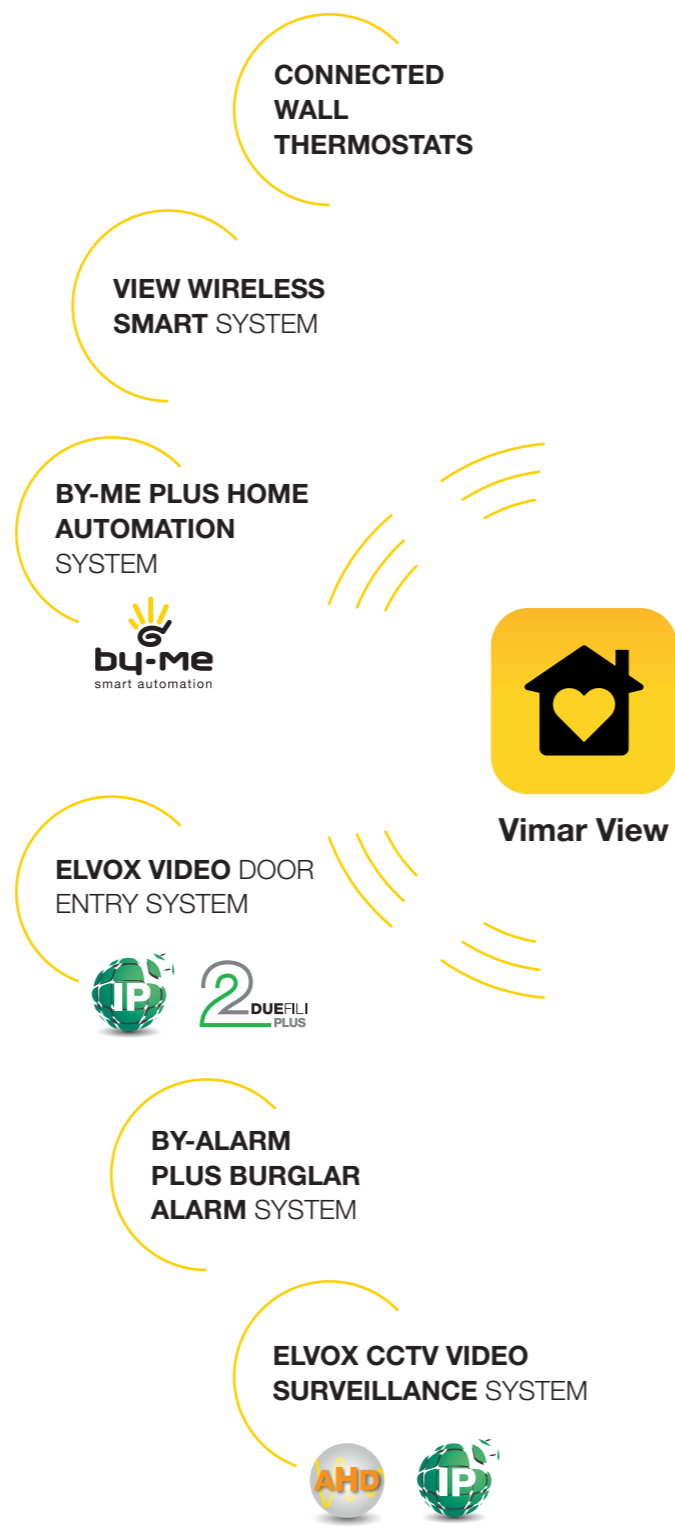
CONNECTED WALL THERMOSTATS

VIEW WIRELESS SMART SYSTEM

BY-ME PLUS HOME AUTOMATION SYSTEM

by-me
smart automation

Vimar View

ELVOX VIDEO DOOR ENTRY SYSTEM

IP

2 DUEFILI PLUS

BY-ALARM PLUS BURGLAR ALARM SYSTEM

ELVOX CCTV VIDEO SURVEILLANCE SYSTEM

AHD

IP